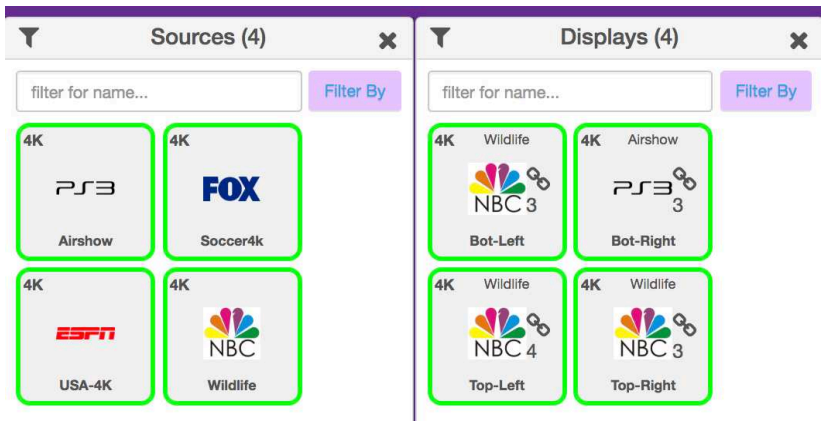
Sources (4)

filter for name...

Filter By

4K
PS3
Airshow

4K
FOX
Soccer4k

4K
ESPN
USA-4K

4K
NBC
Wildlife

Displays (4)

filter for name...

Filter By

4K Wildlife
NBC 3
Bot-Left

4K Airshow
PS3 3
Bot-Right

4K Wildlife
NBC 4
Top-Left

4K Wildlife
NBC 3
Top-Right